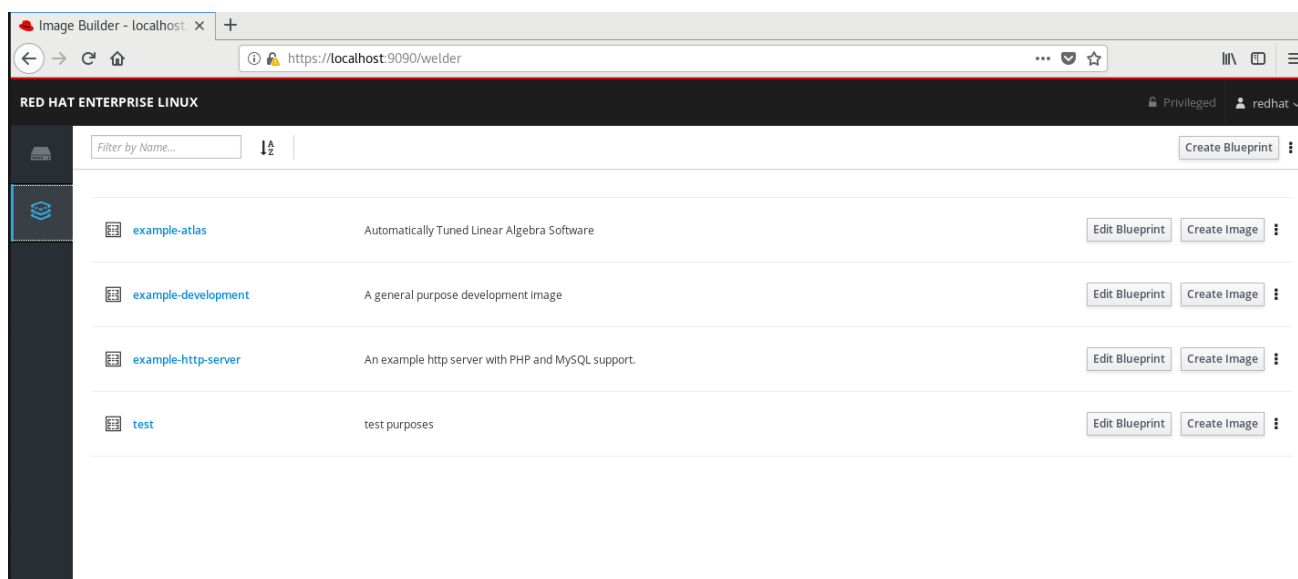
Image Builder - localhost ×
+
https://localhost:9090/welder
RED HAT ENTERPRISE LINUX
Privileged
redhat
Filter by Name...
Create Blueprint
example-atlas
Automatically Tuned Linear Algebra Software
Edit Blueprint
Create Image
example-development
A general purpose development image
Edit Blueprint
Create Image
example-http-server
An example http server with PHP and MySQL support.
Edit Blueprint
Create Image
test
test purposes
Edit Blueprint
Create Image